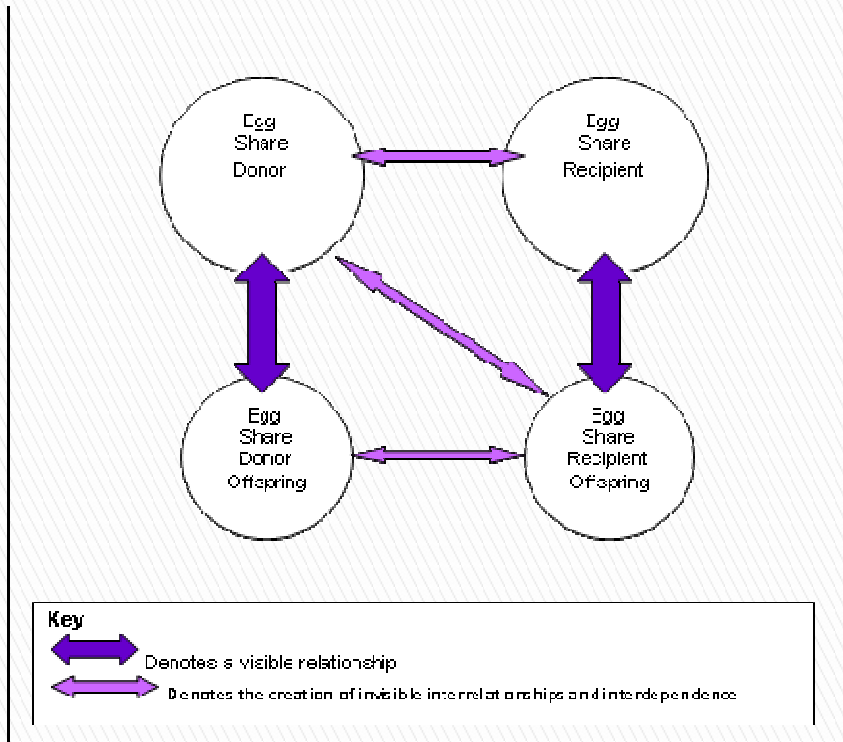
Egg Share Donor

Egg Share Recipient

Egg Share Donor Offspring

Egg Share Recipient Offspring

Key

Denotes a visible relationship

Denotes the creation of invisible interrelationships and interdependence